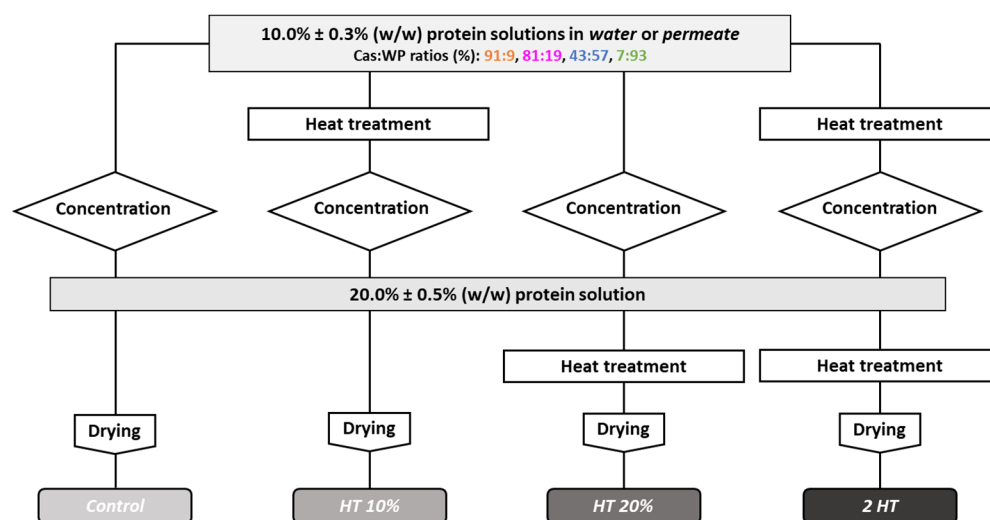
10.0% ± 0.3% (w/w) protein solutions in *water* or *permeate*
Cas:WP ratios (%): 91:9, 81:19, 43:57, 7:93

Heat treatment

Heat treatment

Concentration

Concentration

Concentration

Concentration

20.0% ± 0.5% (w/w) protein solution

Heat treatment

Heat treatment

Drying

Drying

Drying

Drying

*Control*

*HT 10%*

*HT 20%*

*2 HT*